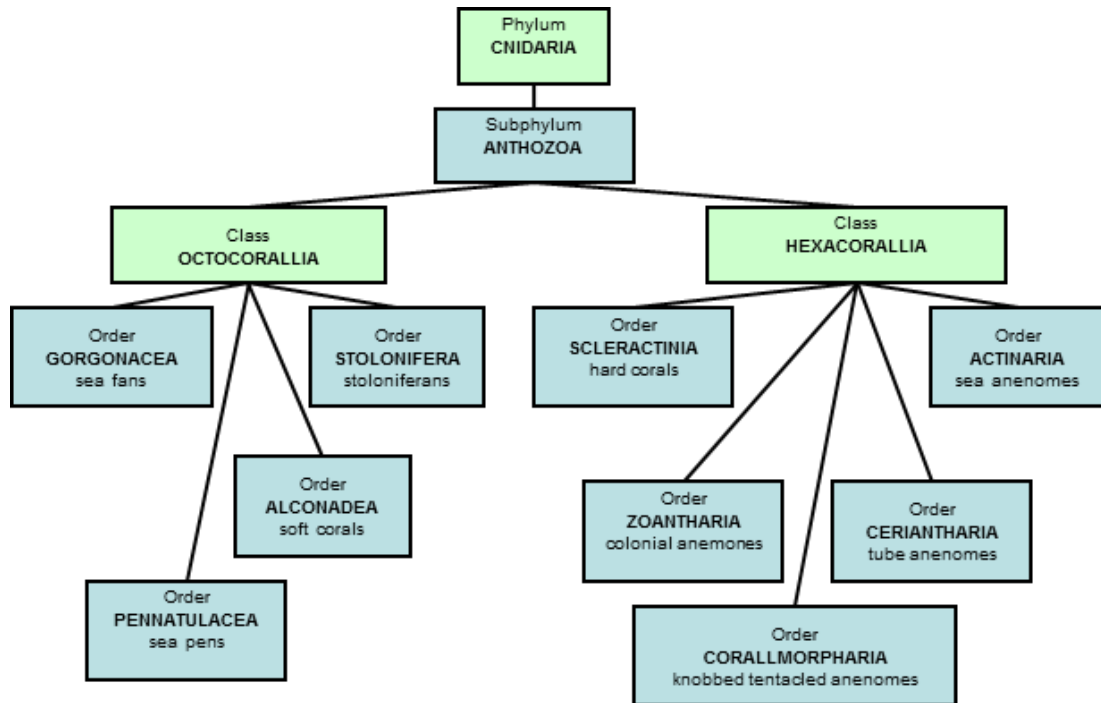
Phylum
CNIDARIA

Subphylum
ANTHOZOA

Class
OCTOCORALLIA

Class
HEXACORALLIA

Order
GORGONACEA
sea fans

Order
STOLONIFERA
stoloniferans

Order
SCLERACTINIA
hard corals

Order
ACTINARIA
sea anenomes

Order
ALCONADEA
soft corals

Order
ZOANTHARIA
colonial anemones

Order
CERIANTHARIA
tube anenomes

Order
PENNATULACEA
sea pens

Order
CORALLMORPHARIA
knobbed tentacled anenomes